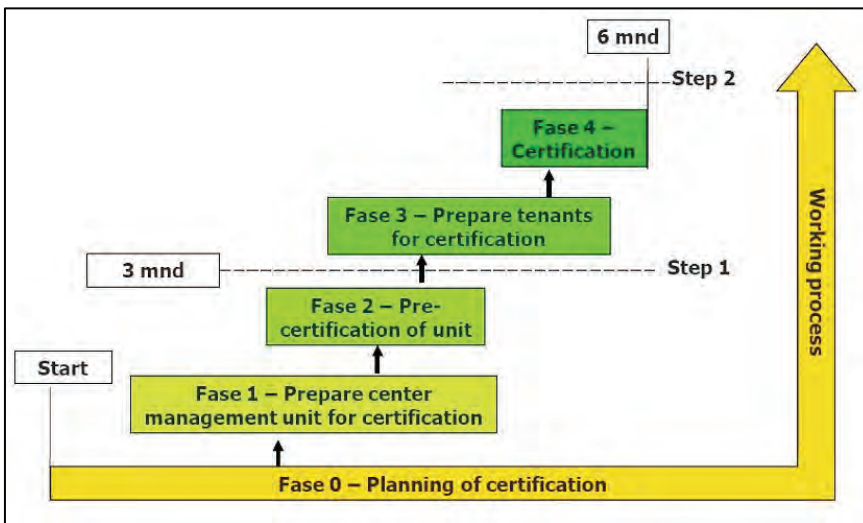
6 mnd

Step 2

Fase 4 – Certification

Fase 3 – Prepare tenants for certification

3 mnd

Step 1

Fase 2 – Pre-certification of unit

Start

Fase 1 – Prepare center management unit for certification

Fase 0 – Planning of certification

Working process